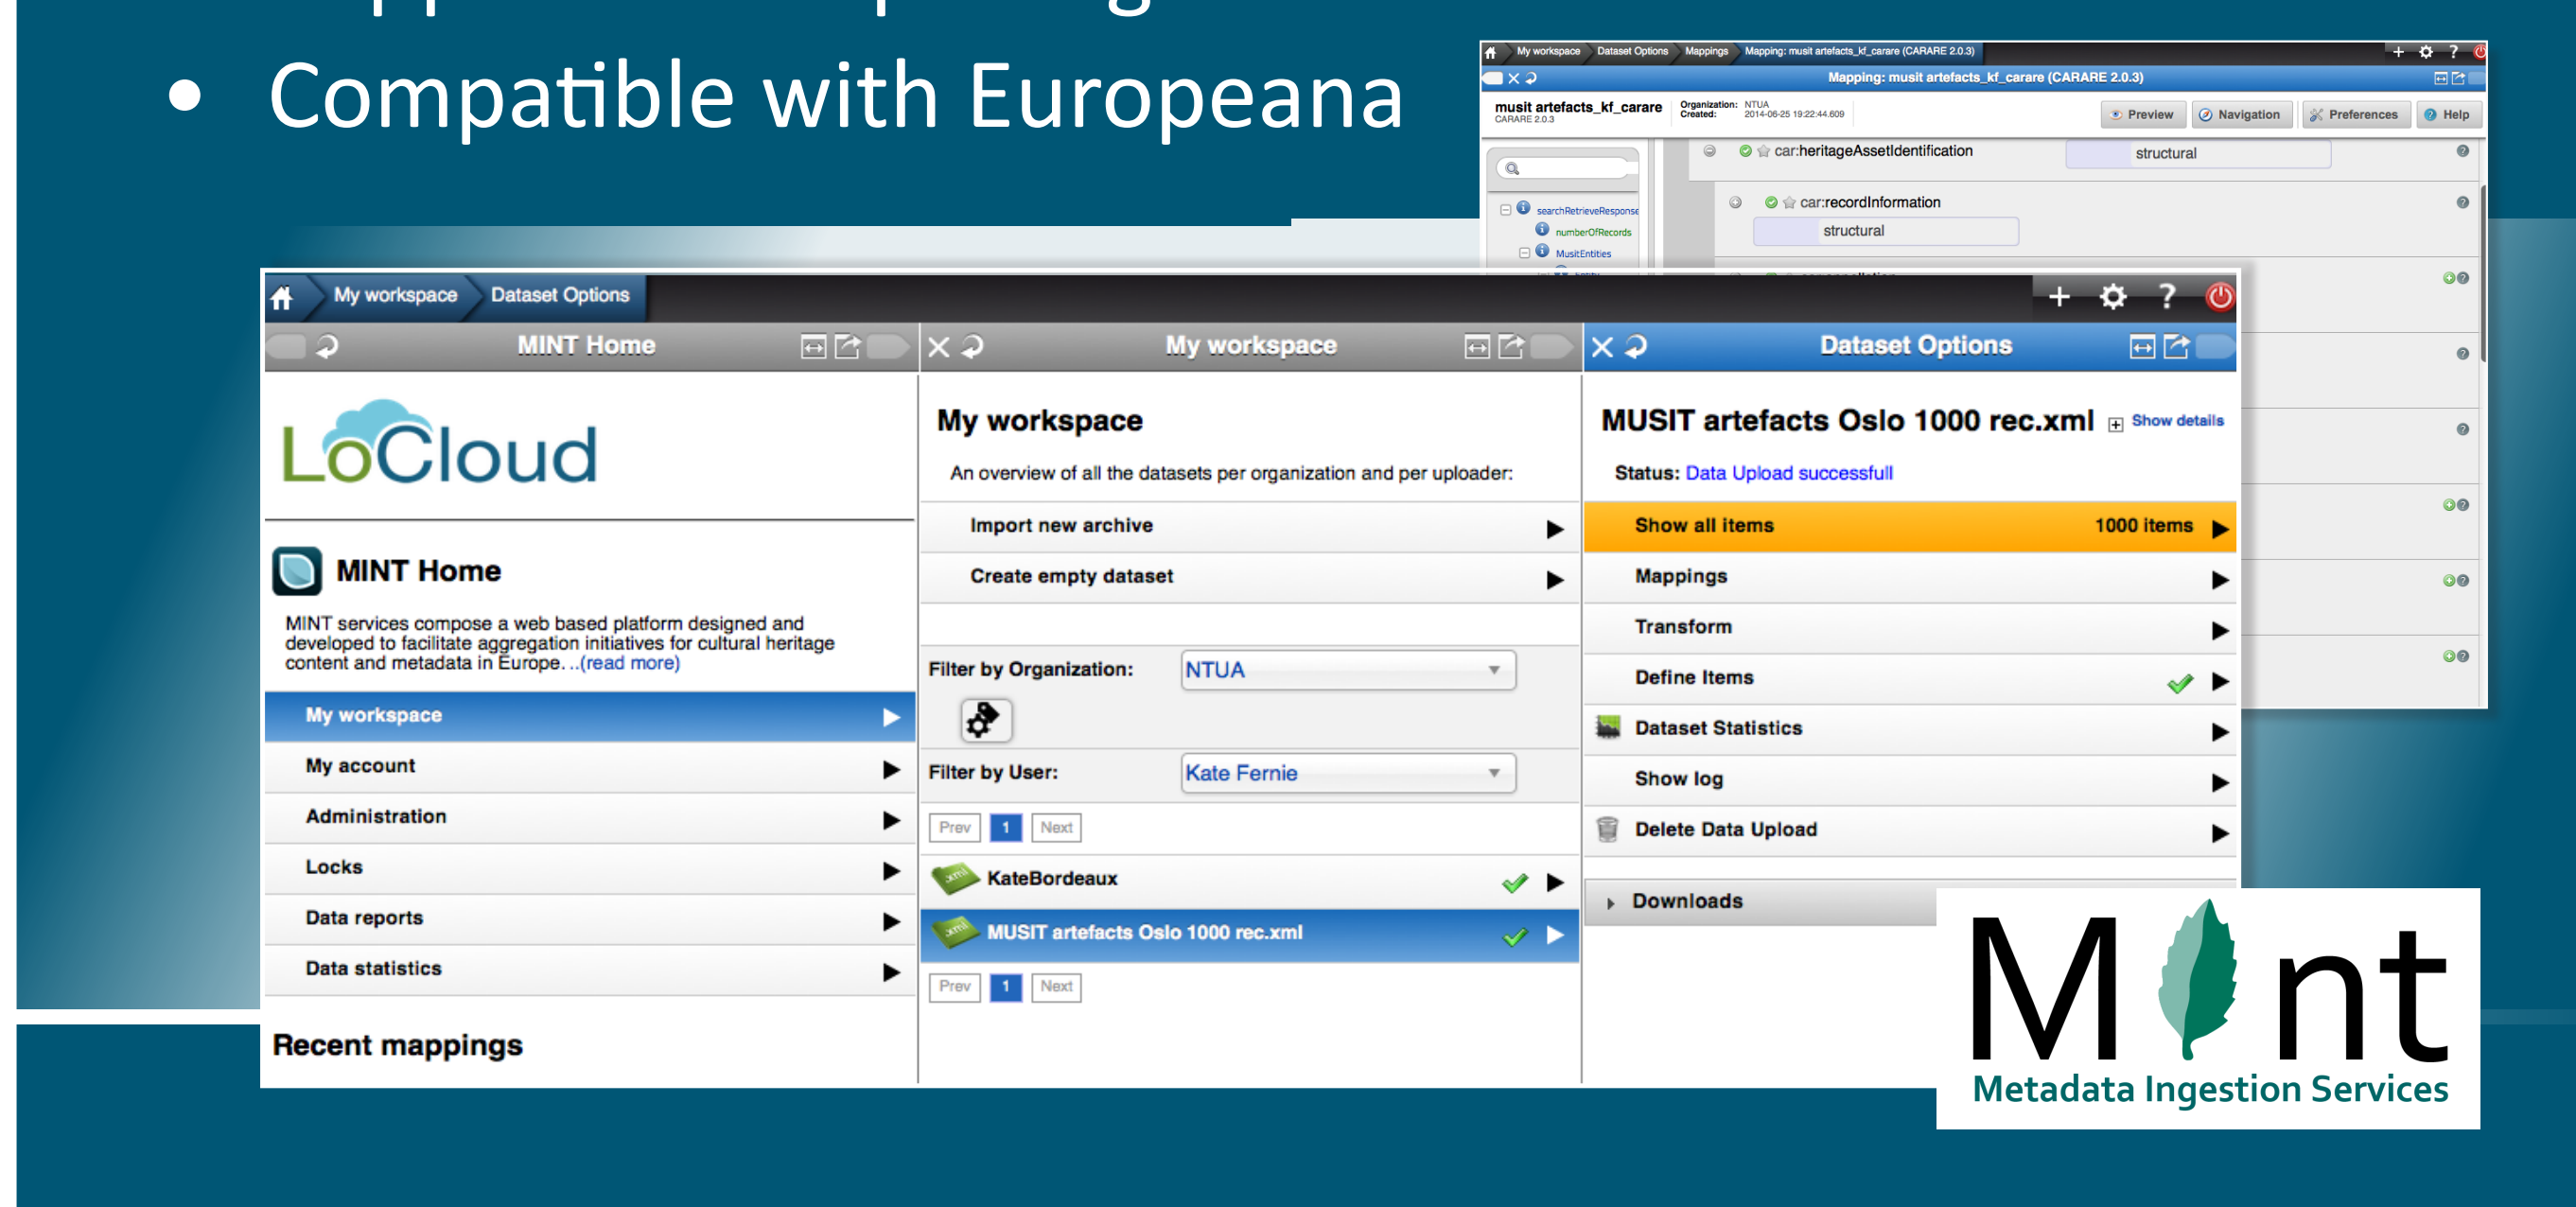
• Compatible with Europeana

My workspace Dataset Options Mappings Mapping: musit artefacts_kf_carare (CARARE 2.0.3)

Mapping: musit artefacts_kf_carare (CARARE 2.0.3)

musit artefacts_kf_carare
CARARE 2.0.3

Organization: NTUA
Created: 2014-06-25 19:22:44.609

Preview Navigation Preferences Help

searchRetrieveResponse
numberOfRecords
MusitEntities

car:heritageAssetIdentification structural

car:recordInformation structural

My workspace Dataset Options

MINT Home

LoCloud

MINT Home

MINT services compose a web based platform designed and developed to facilitate aggregation initiatives for cultural heritage content and metadata in Europe. ..(read more)

My workspace
My account
Administration
Locks
Data reports
Data statistics

Recent mappings

My workspace

My workspace

An overview of all the datasets per organization and per uploader:

Import new archive
Create empty dataset

Filter by Organization: NTUA

Filter by User: Kate Fernie

Prev 1 Next

KateBordeaux
MUSIT artefacts Oslo 1000 rec.xml

Prev 1 Next

Dataset Options

MUSIT artefacts Oslo 1000 rec.xml Show details

Status: Data Upload successfull

Show all items 1000 items
Mappings
Transform
Define Items
Dataset Statistics
Show log
Delete Data Upload

Downloads

Mint
Metadata Ingestion Services